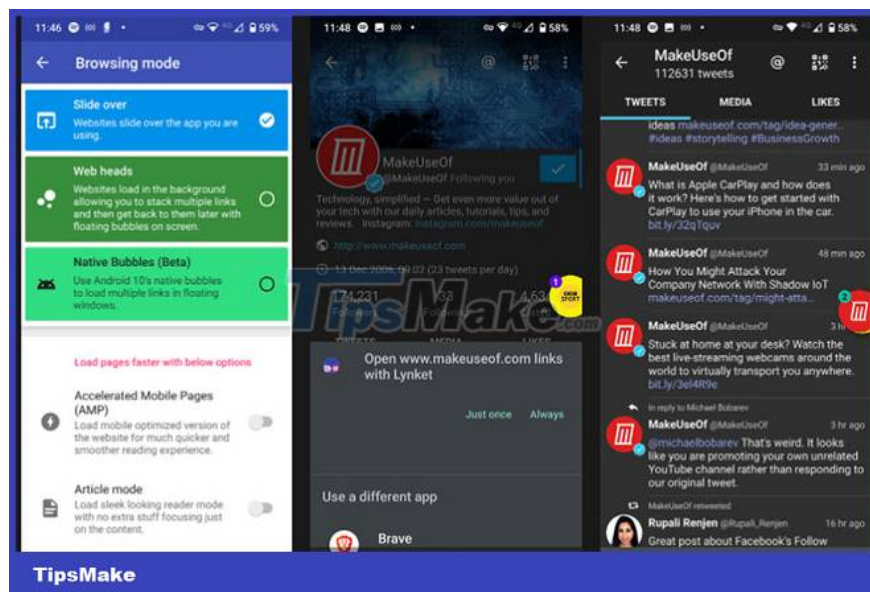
11:46 59%

Browsing mode

Slide over
Websites slide over the app you are using.

Web heads
Websites load in the background allowing you to stack multiple links and then get back to them later with floating bubbles on screen.

Native Bubbles (Beta)
Use Android 10's native bubbles to load multiple links in floating windows.

Load pages faster with below options

Accelerated Mobile Pages (AMP)
Load mobile optimized version of the website for much quicker and smoother reading experience.

Article mode
Load sleek looking reader mode with no extra stuff focusing just on the content.

11:48 58%

MakeUseOf
@MakeUseOf Following you

Technology, simplified — Get even more value out of your tech with our daily articles, tutorials, tips, and reviews. Instagram: instagram.com/makeuseof

http://www.makeuseof.com

13 Dec 2006, 09:02 (23 tweets per day)

174,231 Followers
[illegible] Following
4,63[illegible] Likes

TipsMake.com

Open www.makeuseof.com links with Lynket

Just once Always

Use a different app

Brave

11:48 58%

MakeUseOf
112631 tweets

TWEETS MEDIA LIKES

ideas makeuseof.com/tag/idea-gener... #ideas #storytelling #BusinessGrowth

MakeUseOf @MakeUseOf 33 min ago
What is Apple CarPlay and how does it work? Here's how to get started with CarPlay to use your iPhone in the car. bit.ly/32qTqav

MakeUseOf @MakeUseOf 48 min ago
How You Might Attack Your Company Network With Shadow IoT makeuseof.com/tag/might-atta...

MakeUseOf @MakeUseOf 3 h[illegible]
Stuck at home at your desk? Watch the best live-streaming webcams around the world to virtually transport you anywhere. bit.ly/3el4R9e

In reply to Michael Bobarev

MakeUseOf @MakeUseOf 3 hr ago
@michaelbobarev That's weird. It looks like you are promoting your own unrelated YouTube channel rather than responding to our original tweet.

MakeUseOf retweeted

Rupali Renjen @Rupali_Renjen 16 hr ago
Great post about Facebook's Follow

TipsMake